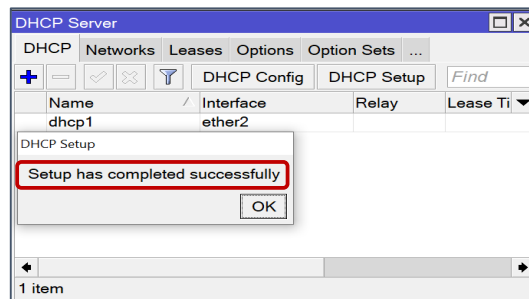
DHCP Server

DHCP | Networks | Leases | Options | Option Sets | ...

DHCP Config | DHCP Setup | Find

| Name | Interface | Relay | Lease Ti |
|---|---|---|---|
| dhcp1 | ether2 | | |

DHCP Setup

Setup has completed successfully

OK

1 item